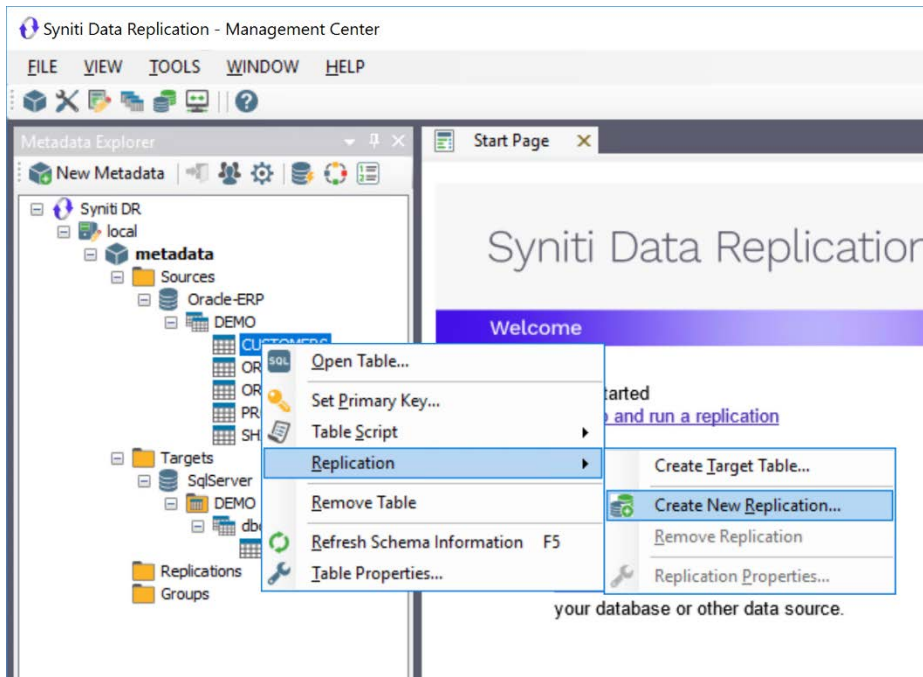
Syniti Data Replication - Management Center

FILE VIEW TOOLS WINDOW HELP

Metadata Explorer

New Metadata

Syniti DR
local
metadata
Sources
Oracle-ERP
DEMO
CUSTOMERS
OR
OR
PR
SH
Targets
SqlServer
DEMO
dbo
Replications
Groups

Open Table...
Set Primary Key...
Table Script
Replication
Remove Table
Refresh Schema Information F5
Table Properties...

Create Target Table...
Create New Replication...
Remove Replication
Replication Properties...

Start Page

Syniti Data Replication

Welcome

tarted
and run a replication

your database or other data source.